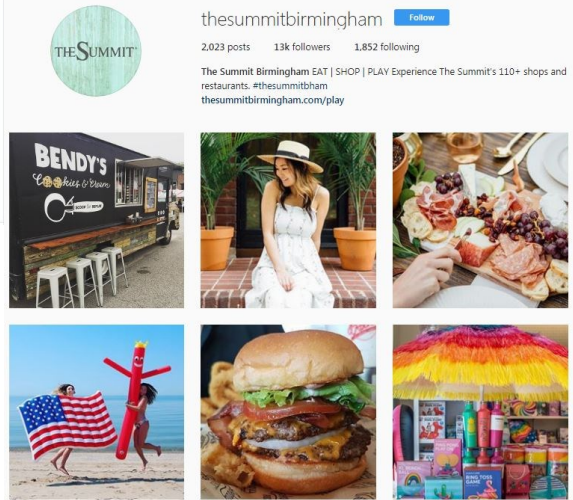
THE SUMMIT

thesummitbirmingham Follow

2,023 posts 13k followers 1,852 following

The Summit Birmingham EAT | SHOP | PLAY Experience The Summit's 110+ shops and restaurants. #thesummitbham
thesummitbirmingham.com/play

BENDY'S
Cookies & Cream